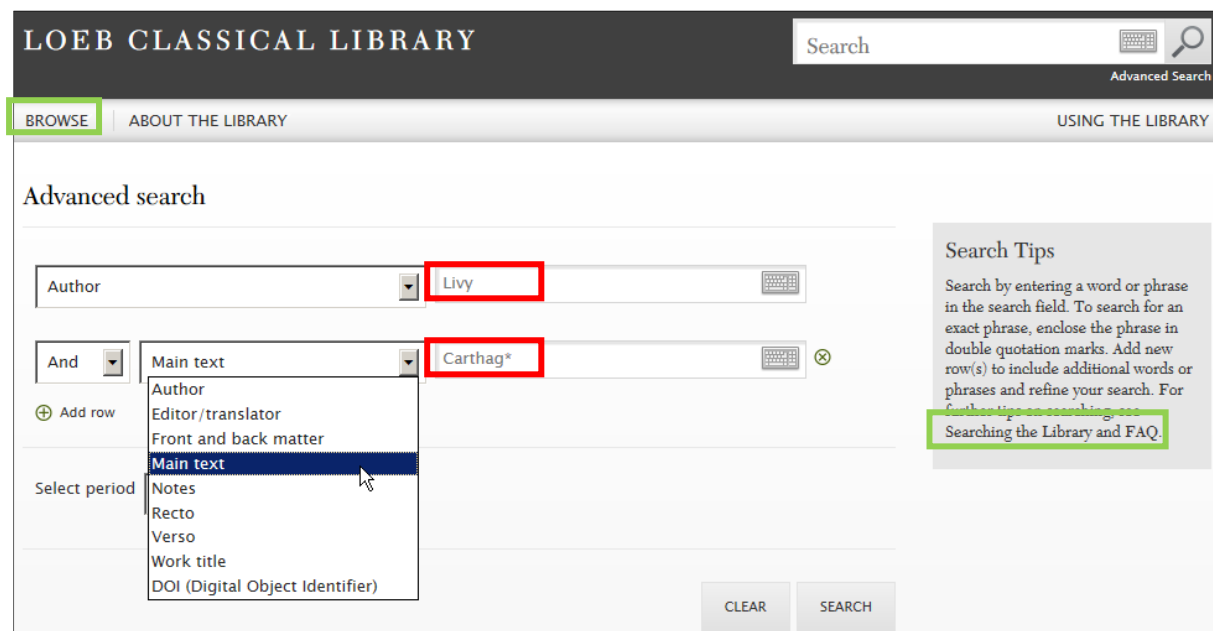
LOEB CLASSICAL LIBRARY

Search

Advanced Search

BROWSE

ABOUT THE LIBRARY

USING THE LIBRARY

Advanced search

Author

Livy

And

Main text

Carthag*

Author
Editor/translator
Front and back matter
Main text
Notes
Recto
Verso
Work title
DOI (Digital Object Identifier)

Add row

Select period

CLEAR

SEARCH

Search Tips

Search by entering a word or phrase in the search field. To search for an exact phrase, enclose the phrase in double quotation marks. Add new row(s) to include additional words or phrases and refine your search. For further tips on searching, see Searching the Library and FAQ.